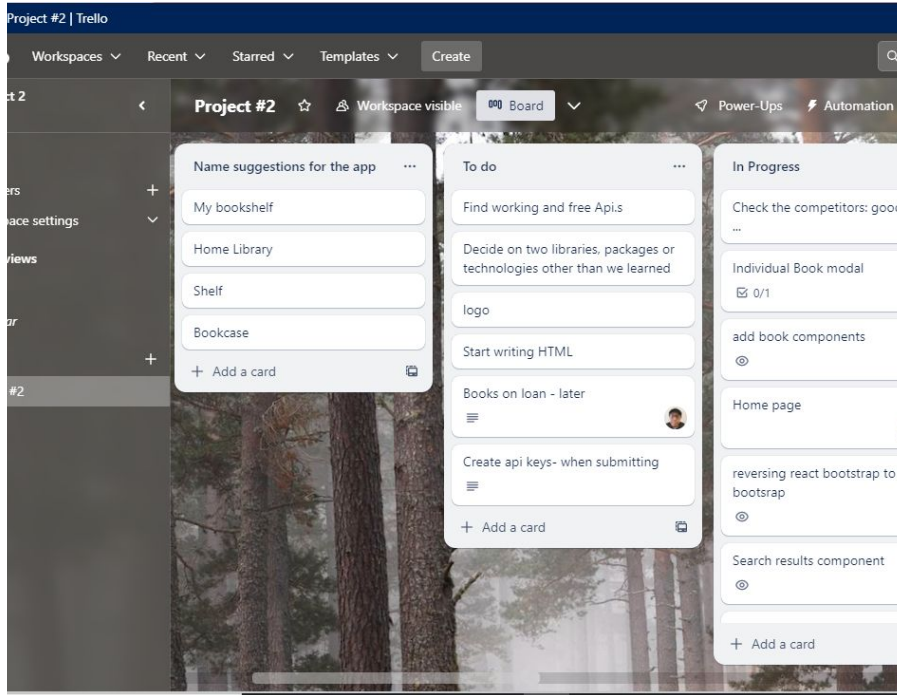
Project #2 | Trello

Workspaces Recent Starred Templates Create

ct 2

ers
pace settings
views

ar

#2

Project #2 Workspace visible Board Power-Ups Automation

Name suggestions for the app ...
My bookshelf
Home Library
Shelf
Bookcase
+ Add a card

To do ...
Find working and free Api.s
Decide on two libraries, packages or technologies other than we learned
logo
Start writing HTML
Books on loan - later
Create api keys- when submitting
+ Add a card

In Progress
Check the competitors: good
...
Individual Book modal
0/1
add book components
Home page
reversing react bootstrap to bootsrap
Search results component
+ Add a card